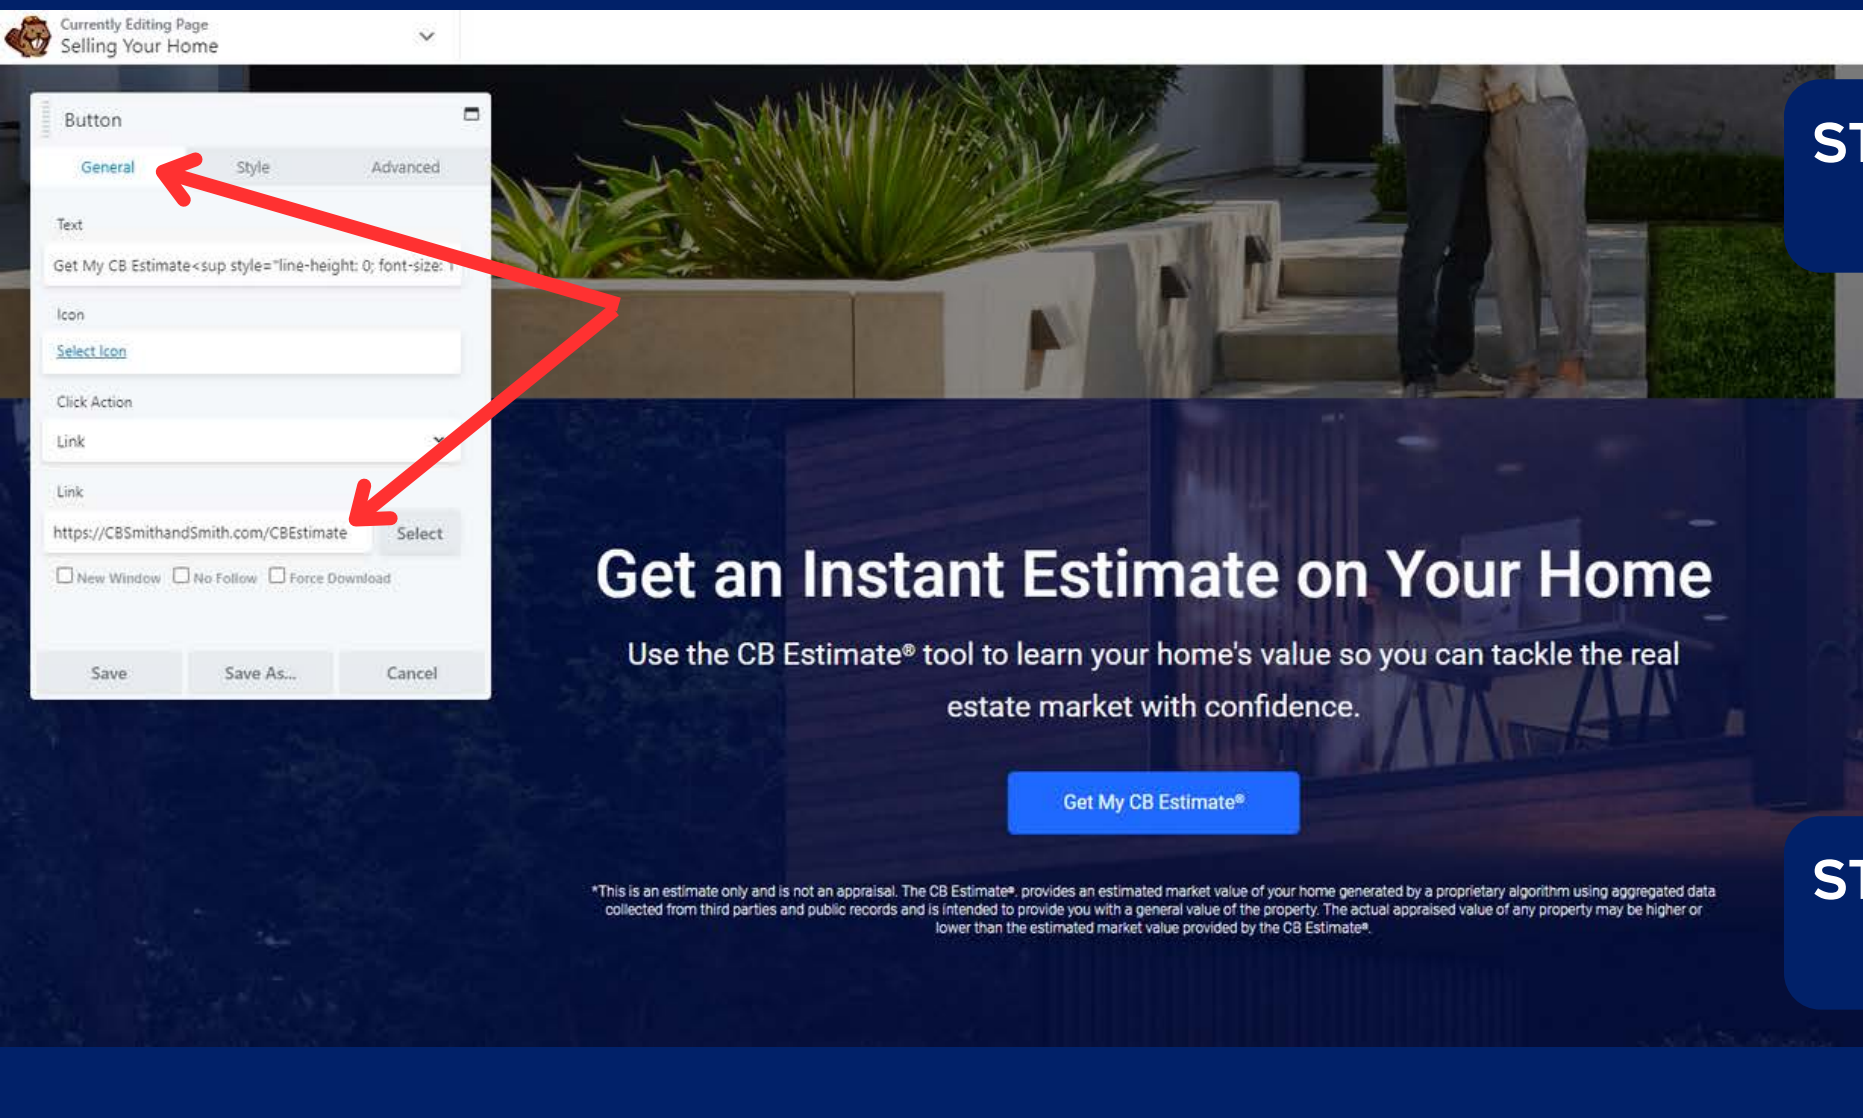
Currently Editing Page
Selling Your Home

Button

General Style Advanced

Text
Get My CB Estimate<sup style="line-height: 0; font-size: 1

Icon
Select Icon

Click Action
Link

Link
https://CBSmithandSmith.com/CBEstimate Select

New Window No Follow Force Download

Save Save As... Cancel

ST

Get an Instant Estimate on Your Home

Use the CB Estimate® tool to learn your home's value so you can tackle the real estate market with confidence.

Get My CB Estimate®

*This is an estimate only and is not an appraisal. The CB Estimate®, provides an estimated market value of your home generated by a proprietary algorithm using aggregated data collected from third parties and public records and is intended to provide you with a general value of the property. The actual appraised value of any property may be higher or lower than the estimated market value provided by the CB Estimate®.

ST